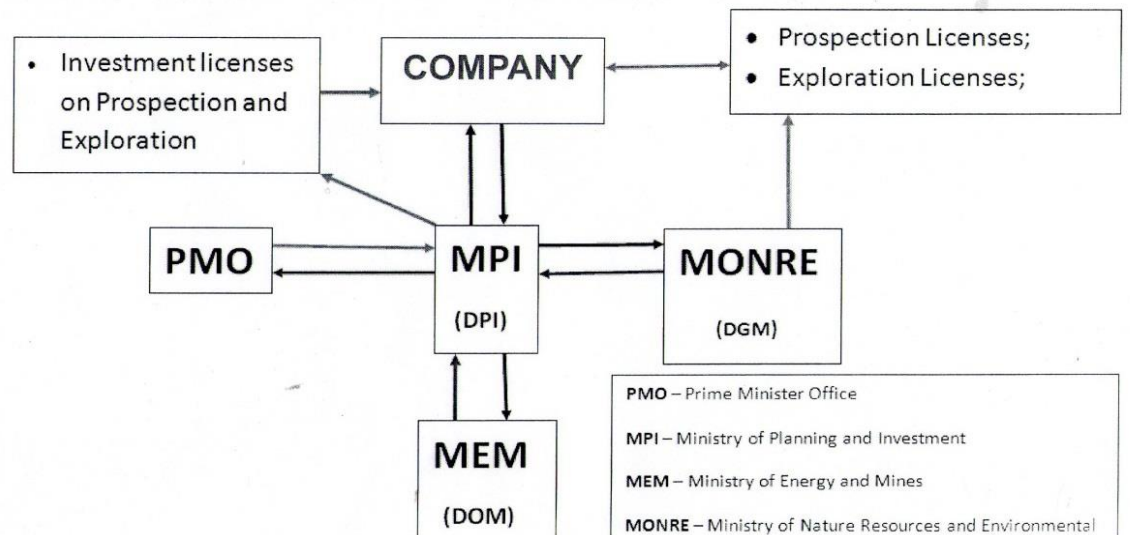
• Investment licenses on Prospection and Exploration

COMPANY

• Prospection Licenses;
• Exploration Licenses;

PMO

MPI

(DPI)

MONRE

(DGM)

MEM

(DOM)

PMO – Prime Minister Office

MPI – Ministry of Planning and Investment

MEM – Ministry of Energy and Mines

MONRE – Ministry of Nature Resources and Environmental